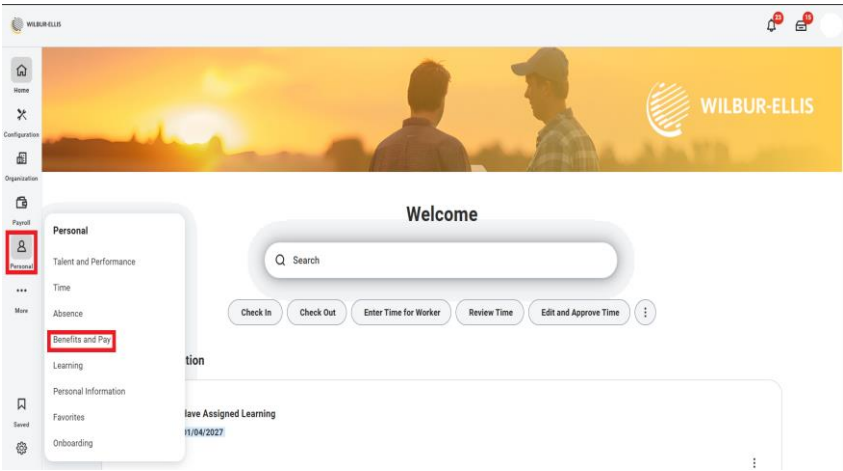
WILBUR-ELLIS

33 19

Home
Configuration
Organization
Payroll
Personal
More
Saved

WILBUR-ELLIS

Welcome

Search

Check In
Check Out
Enter Time for Worker
Review Time
Edit and Approve Time

Personal
Talent and Performance
Time
Absence
Benefits and Pay
Learning
Personal Information
Favorites
Onboarding

tion

Have Assigned Learning
01/04/2027